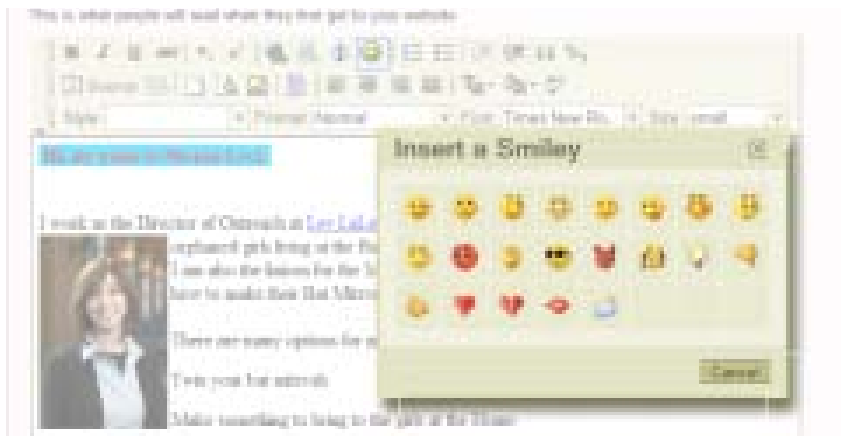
This is what people will read when they first get to your website

Style | Format Normal | Font Times New Ro... | Size small

Hi, my name is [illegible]

I work as the Director of Outreach at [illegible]
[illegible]
I am also the liaison for the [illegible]
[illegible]

There are many options for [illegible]

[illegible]

Make something to bring to the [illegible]

Insert a Smiley

Cancel